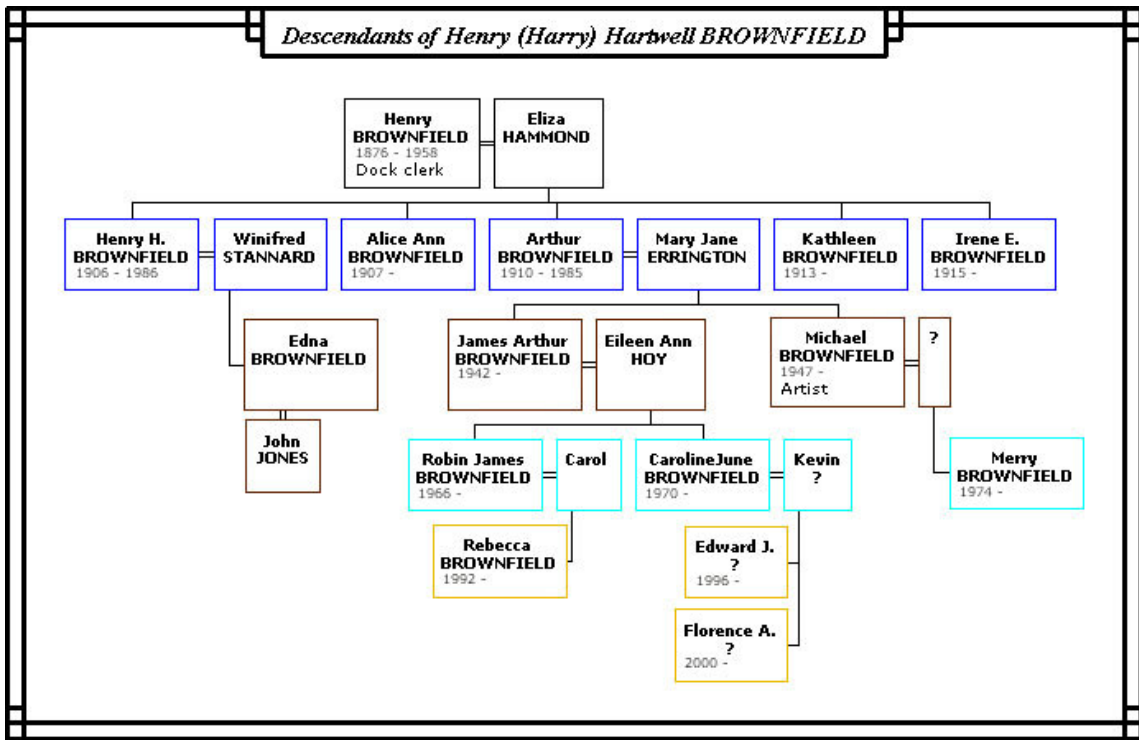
Descendants of Henry (Harry) Hartwell BROWNFIELD

Henry BROWNFIELD
1876 - 1958
Dock clerk

Eliza HAMMOND

Henry H. BROWNFIELD
1906 - 1986

Winifred STANNARD

Alice Ann BROWNFIELD
1907 -

Arthur BROWNFIELD
1910 - 1985

Mary Jane ERRINGTON

Kathleen BROWNFIELD
1913 -

Irene E. BROWNFIELD
1915 -

Edna BROWNFIELD

John JONES

James Arthur BROWNFIELD
1942 -

Eileen Ann HOY

Michael BROWNFIELD
1947 -
Artist

?

Robin James BROWNFIELD
1966 -

Carol

CarolineJune BROWNFIELD
1970 -

Kevin ?

Merry BROWNFIELD
1974 -

Rebecca BROWNFIELD
1992 -

Edward J. ?
1996 -

Florence A. ?
2000 -